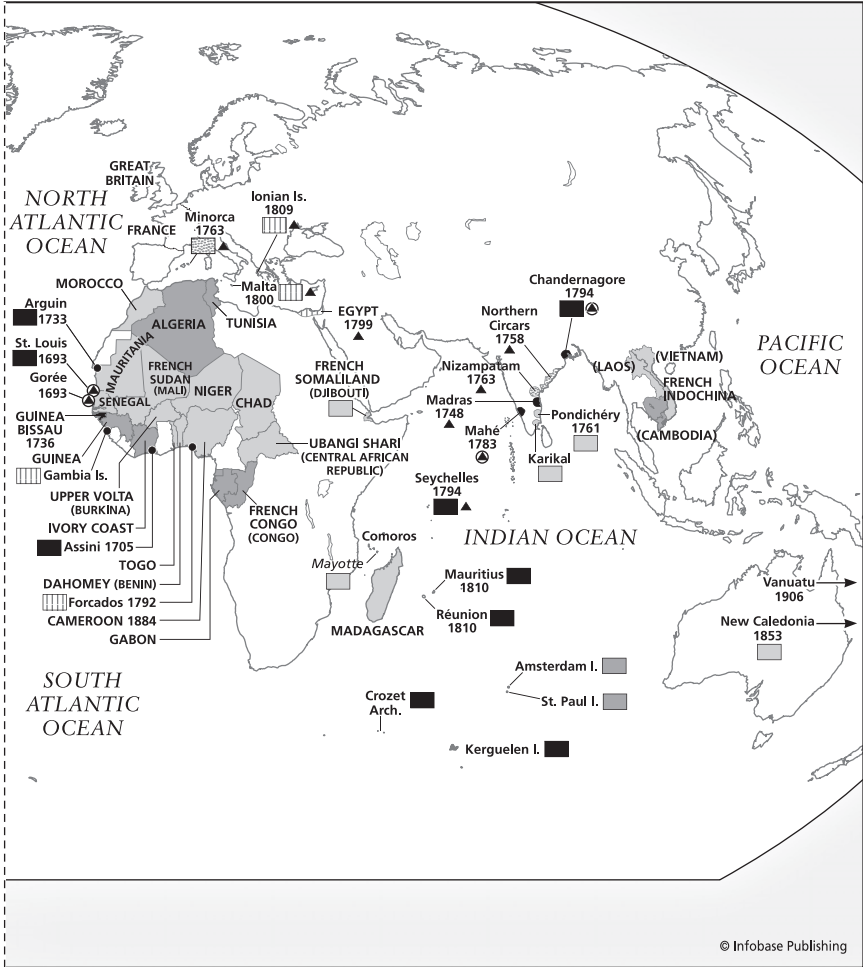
GREAT BRITAIN

NORTH ATLANTIC OCEAN

FRANCE

Ionian Is. 1809

Minorca 1763

MOROCCO

Malta 1800

Arguin 1733

ALGERIA

TUNISIA

EGYPT 1799

Chandernagore 1794

Northern Circars 1758

PACIFIC OCEAN

St. Louis 1693

MAURITANIA

FRENCH SUDAN (MALI)

NIGER

FRENCH SOMALILAND (DJIBOUTI)

Nizampatam 1763

(LAOS)

(VIETNAM)

FRENCH INDOCHINA

Gorée 1693

SENEGAL

CHAD

Madras 1748

Pondichéry 1761

GUINEA BISSAU 1736

(CAMBODIA)

GUINEA

Mahé 1783

Gambia Is.

UBANGI SHARI (CENTRAL AFRICAN REPUBLIC)

Karikal

UPPER VOLTA (BURKINA)

Seychelles 1794

IVORY COAST

FRENCH CONGO (CONGO)

Assini 1705

INDIAN OCEAN

Comoros

TOGO

Mayotte

DAHOMEY (BENIN)

Mauritius 1810

Vanuatu 1906

Forcados 1792

Réunion 1810

New Caledonia 1853

CAMEROON 1884

MADAGASCAR

GABON

SOUTH ATLANTIC OCEAN

Amsterdam I.

Crozet Arch.

St. Paul I.

Kerguelen I.

© Infobase Publishing